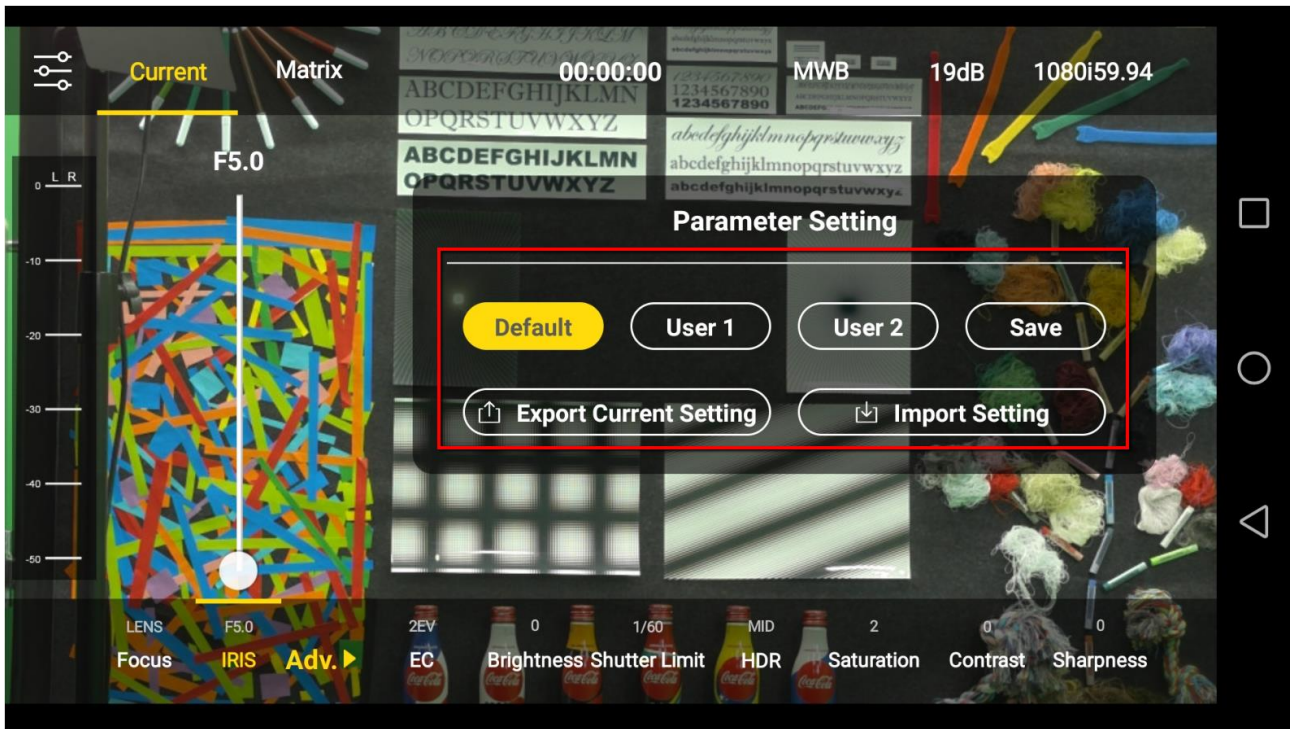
Current Matrix 00:00:00 MWB 19dB 1080i59.94

F5.0

0 L R
-10
-20
-30
-40
-50

ABCDEFGHIJKLMN
OPQRSTUVWXYZ
ABCDEFGHIJKLMN
OPQRSTUVWXYZ
1234567890
1234567890
1234567890
abcdefghijklmnopqrstuvwxyz
abcdefghijklmnopqrstuvwxyz
abcdefghijklmnopqrstuvwxyz

Parameter Setting

Default User 1 User 2 Save

Export Current Setting Import Setting

LENS F5.0 2EV 0 1/60 MID 2 0 0
Focus IRIS Adv. EC Brightness Shutter Limit HDR Saturation Contrast Sharpness